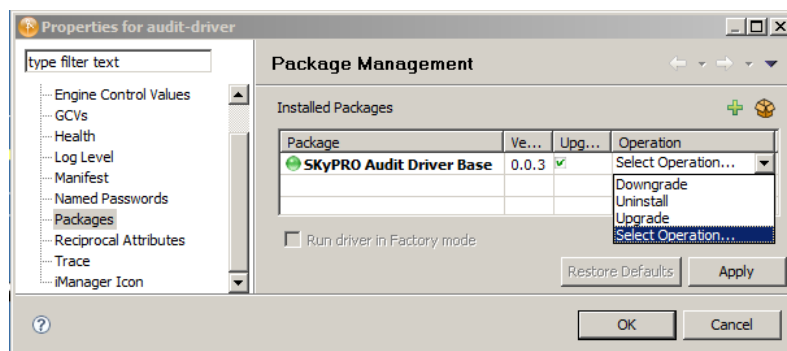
Properties for audit-driver

type filter text

Engine Control Values
GCVs
Health
Log Level
Manifest
Named Passwords
Packages
Reciprocal Attributes
Trace
iManager Icon

Package Management

Installed Packages

| Package | Ve... | Upg... | Operation |
|---|---|---|---|
| SKyPRO Audit Driver Base | 0.0.3 | ✓ | Select Operation... |

Downgrade
Uninstall
Upgrade
Select Operation...

Run driver in Factory mode

Restore Defaults

Apply

OK

Cancel